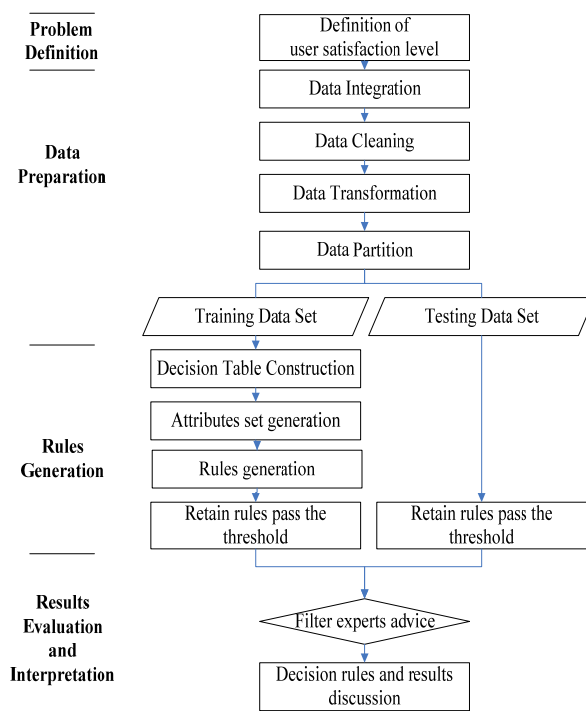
Problem Definition

Definition of user satisfaction level

Data Preparation

Data Integration

Data Cleaning

Data Transformation

Data Partition

Training Data Set

Testing Data Set

Rules Generation

Decision Table Construction

Attributes set generation

Rules generation

Retain rules pass the threshold

Retain rules pass the threshold

Results Evaluation and Interpretation

Filter experts advice

Decision rules and results discussion